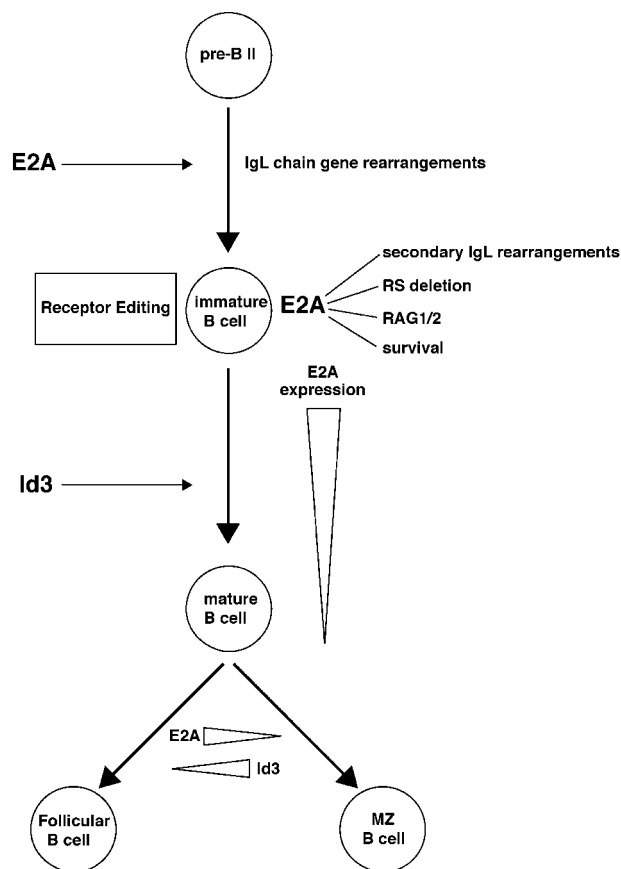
pre-B II

E2A

IgL chain gene rearrangements

Receptor Editing

immature B cell

E2A

secondary IgL rearrangements

RS deletion

RAG1/2

survival

E2A expression

Id3

mature B cell

E2A

Id3

Follicular B cell

MZ B cell